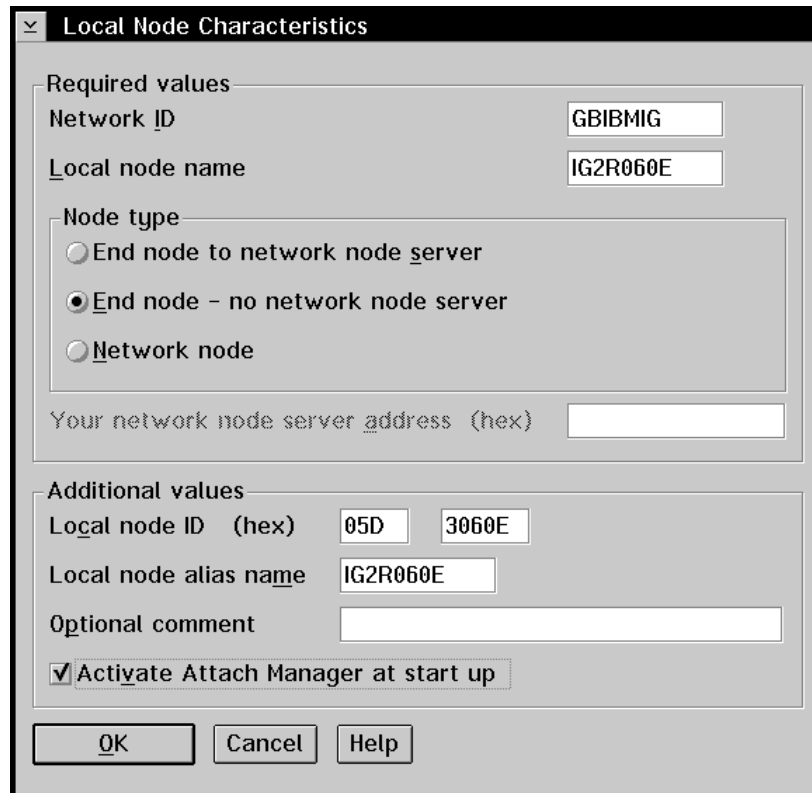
Local Node Characteristics

Required values

Network ID GBIBMIG

Local node name IG2R060E

Node type

End node to network node server

End node - no network node server

Network node

Your network node server address (hex)

Additional values

Local node ID (hex) 05D 3060E

Local node alias name IG2R060E

Optional comment

Activate Attach Manager at start up

OK Cancel Help